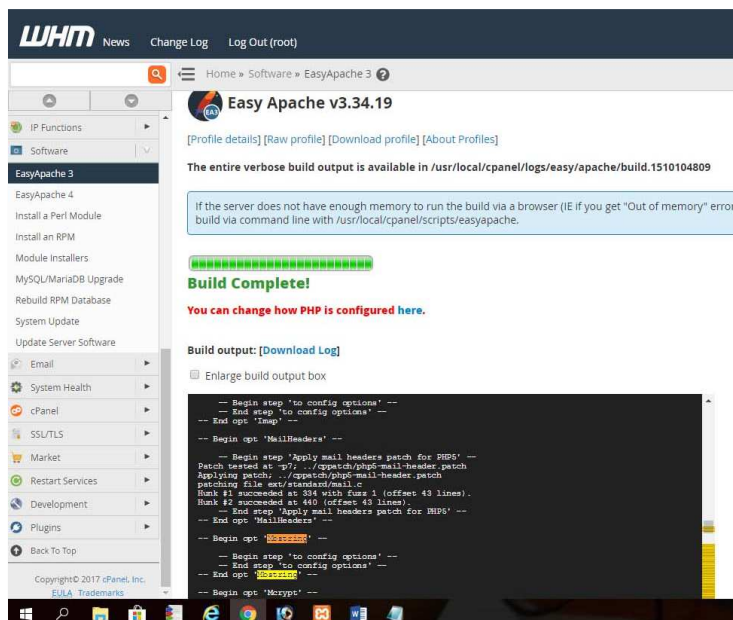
WHM News Change Log Log Out (root)

Home » Software » EasyApache 3

IP Functions
Software
EasyApache 3
EasyApache 4
Install a Perl Module
Install an RPM
Module Installers
MySQL/MariaDB Upgrade
Rebuild RPM Database
System Update
Update Server Software
Email
System Health
cPanel
SSL/TLS
Market
Restart Services
Development
Plugins
Back To Top

Copyright© 2017 cPanel, Inc.
EULA Trademarks

Easy Apache v3.34.19

[Profile details] [Raw profile] [Download profile] [About Profiles]

The entire verbose build output is available in /usr/local/cpanel/logs/easy/apache/build.1510104809

If the server does not have enough memory to run the build via a browser (IE if you get "Out of memory" error build via command line with /usr/local/cpanel/scripts/easyapache.

Build Complete!

You can change how PHP is configured here.

Build output: [Download Log]

Enlarge build output box

-- Begin step 'to config options' --
-- End step 'to config options' --
-- End opt 'Imap' --

-- Begin opt 'MailHeaders' --

-- Begin step 'Apply mail headers patch for PHP5' --
Patch tested at -p7; ../cppatch/php5-mail-header.patch
Applying patch; ../cppatch/php5-mail-header.patch
patching file ext/standard/mail.c
Hunk #1 succeeded at 334 with fuzz 1 (offset 43 lines).
Hunk #2 succeeded at 440 (offset 43 lines).
-- End step 'Apply mail headers patch for PHP5' --
-- End opt 'MailHeaders' --

-- Begin opt 'Mbstring' --

-- Begin step 'to config options' --
-- End step 'to config options' --
-- End opt 'Mbstring' --

-- Begin opt 'Mcrypt' --